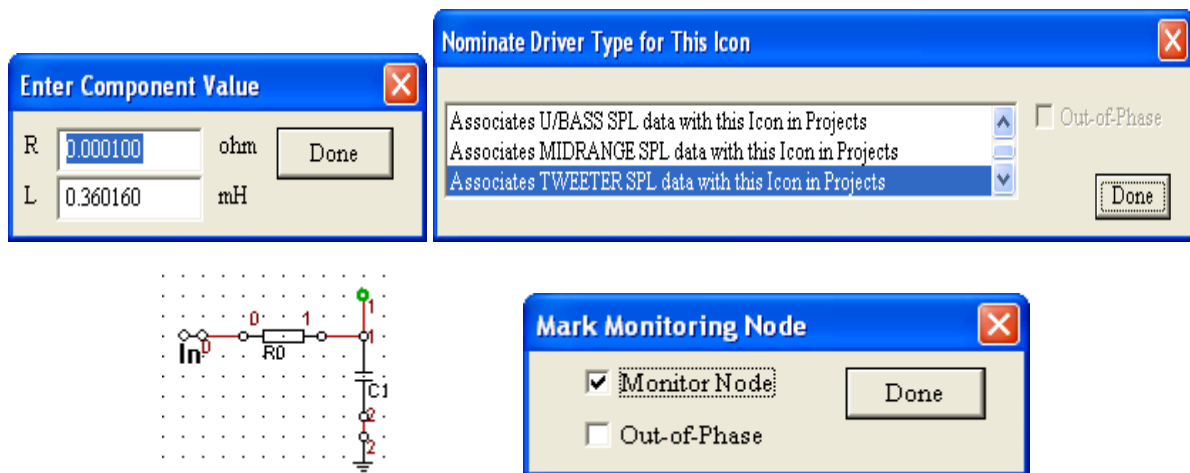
Enter Component Value

R 0.000100 ohm

L 0.360160 mH

Done

Nominate Driver Type for This Icon

Associates U/BASS SPL data with this Icon in Projects
Associates MIDRANGE SPL data with this Icon in Projects
Associates TWEETER SPL data with this Icon in Projects

Out-of-Phase

Done

0 1 1

In 0 R0 1

C1

2

2

Mark Monitoring Node

Monitor Node

Out-of-Phase

Done